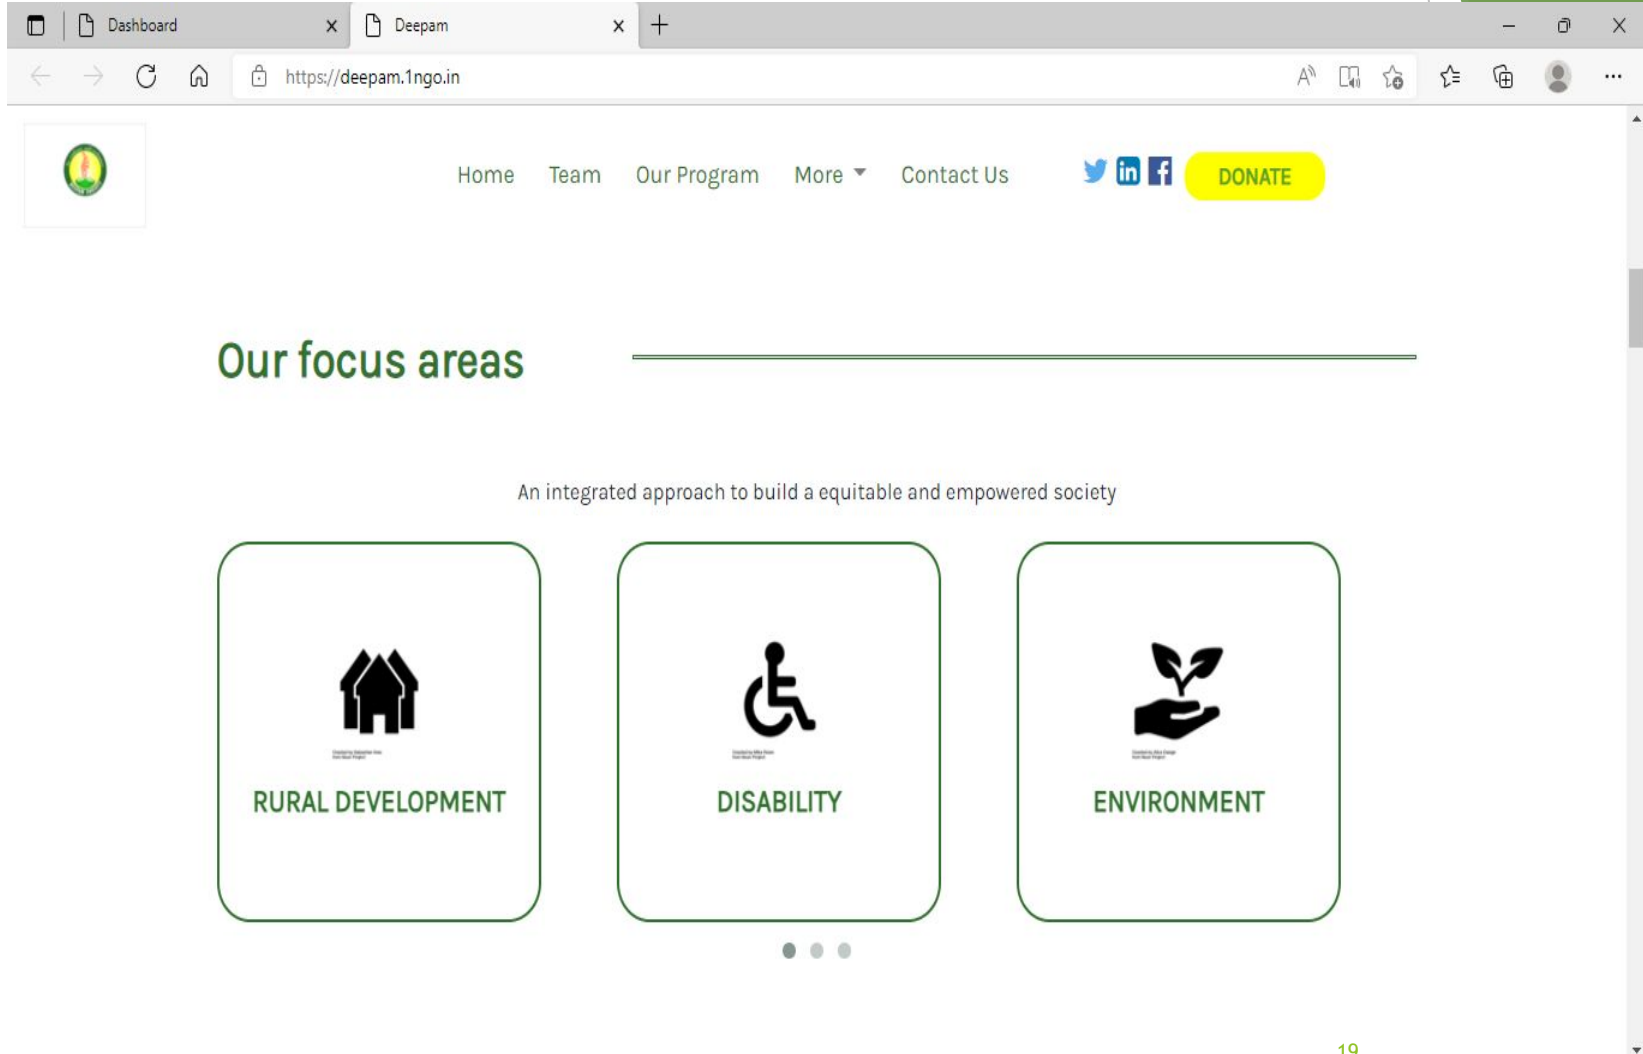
Dashboard
Deepam

https://deepam.1ngo.in

Home Team Our Program More Contact Us DONATE

Our focus areas

An integrated approach to build a equitable and empowered society

RURAL DEVELOPMENT

DISABILITY

ENVIRONMENT

19